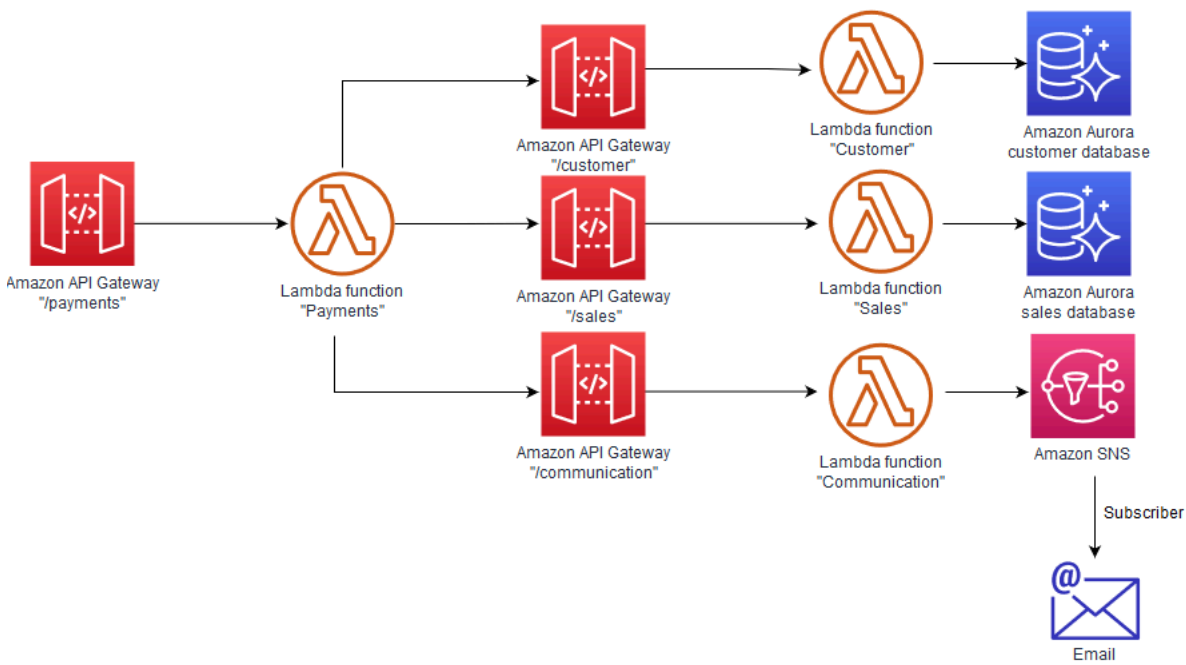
Amazon API Gateway
"/payments"

Lambda function
"Payments"

Amazon API Gateway
"/customer"

Lambda function
"Customer"

Amazon Aurora
customer database

Amazon API Gateway
"/sales"

Lambda function
"Sales"

Amazon Aurora
sales database

Amazon API Gateway
"/communication"

Lambda function
"Communication"

Amazon SNS

Subscriber

Email